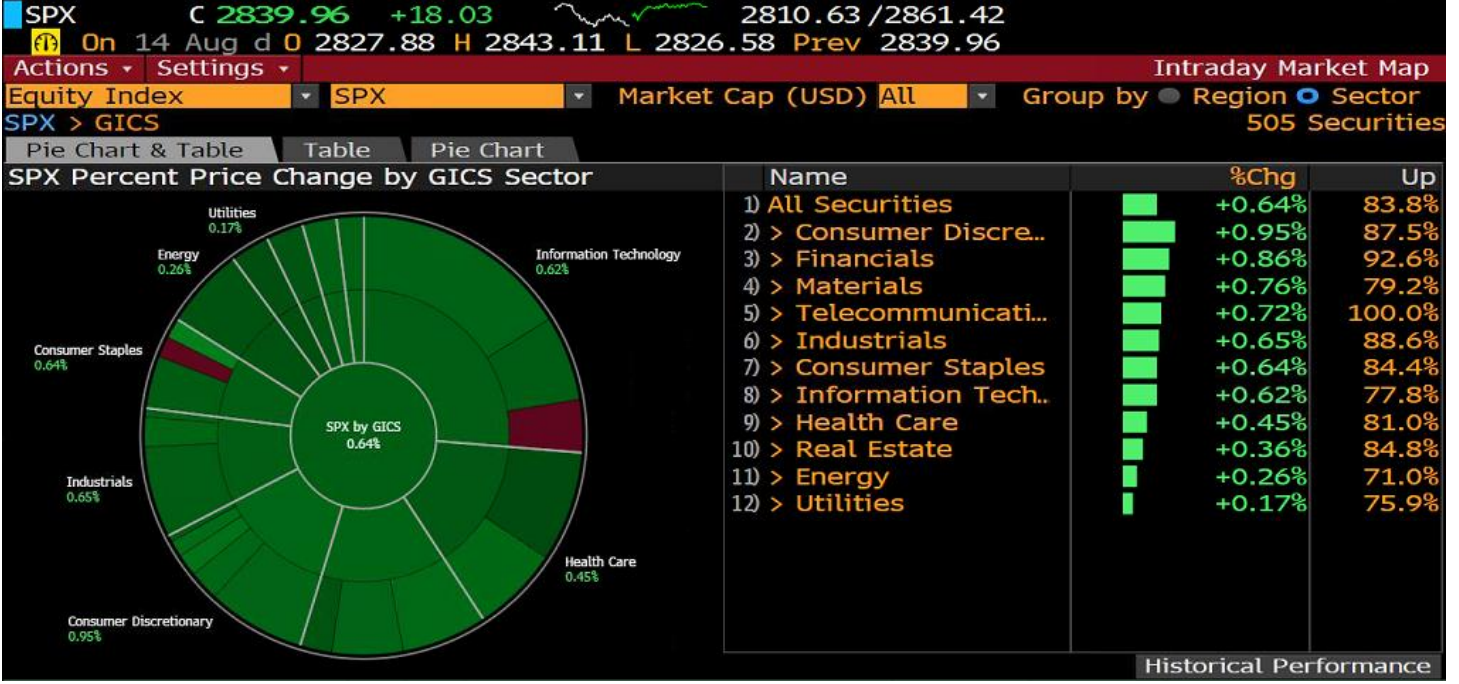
SPX C 2839.96 +18.03 2810.63 / 2861.42
On 14 Aug d O 2827.88 H 2843.11 L 2826.58 Prev 2839.96
Actions • Settings • Intraday Market Map
Equity Index SPX Market Cap (USD) All Group by Region Sector
SPX > GICS 505 Securities
Pie Chart & Table Table Pie Chart
SPX Percent Price Change by GICS Sector

Utilities
0.17%
Energy
0.26%
Information Technology
0.62%
Consumer Staples
0.64%
SPX by GICS
0.64%
Industrials
0.65%
Health Care
0.45%
Consumer Discretionary
0.95%

| Name | %Chg | Up |
|---|---|---|
| 1) All Securities | +0.64% | 83.8% |
| 2) > Consumer Discre.. | +0.95% | 87.5% |
| 3) > Financials | +0.86% | 92.6% |
| 4) > Materials | +0.76% | 79.2% |
| 5) > Telecommunicati.. | +0.72% | 100.0% |
| 6) > Industrials | +0.65% | 88.6% |
| 7) > Consumer Staples | +0.64% | 84.4% |
| 8) > Information Tech.. | +0.62% | 77.8% |
| 9) > Health Care | +0.45% | 81.0% |
| 10) > Real Estate | +0.36% | 84.8% |
| 11) > Energy | +0.26% | 71.0% |
| 12) > Utilities | +0.17% | 75.9% |

Historical Performance